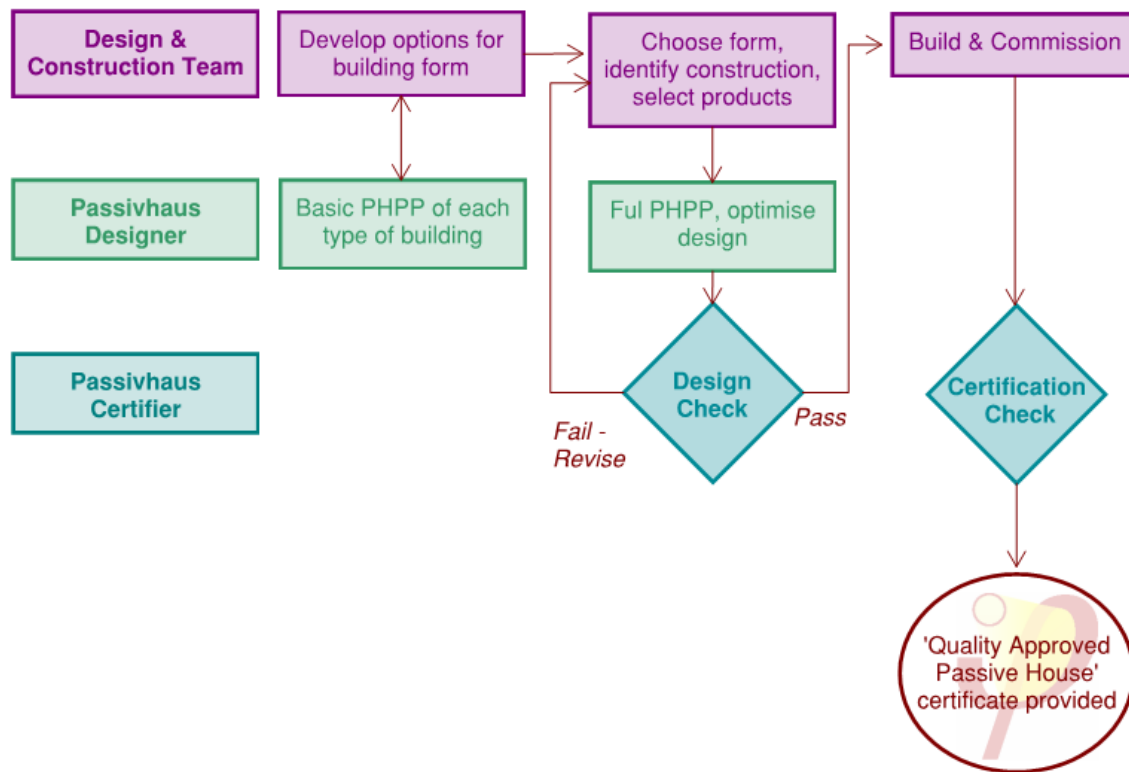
Design & Construction Team

Develop options for building form

Choose form, identify construction, select products

Build & Commission

Passivhaus Designer

Basic PHPP of each type of building

Ful PHPP, optimise design

Passivhaus Certifier

Design Check

Fail - Revise

Pass

Certification Check

'Quality Approved Passive House' certificate provided